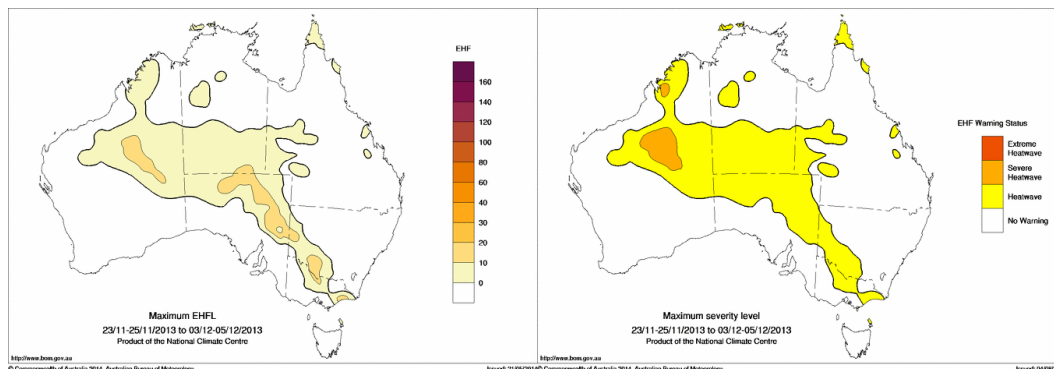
EHF
160
140
120
100
80
60
40
30
20
10
0

Maximum EHFL
23/11-25/11/2013 to 03/12-05/12/2013
Product of the National Climate Centre

http://www.bom.gov.au
© Commonwealth of Australia 2014, Australian Bureau of Meteorology
Issued: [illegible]

EHF Warning Status
Extreme Heatwave
Severe Heatwave
Heatwave
No Warning

Maximum severity level
23/11-25/11/2013 to 03/12-05/12/2013
Product of the National Climate Centre

http://www.bom.gov.au
© Commonwealth of Australia 2014, Australian Bureau of Meteorology
Issued: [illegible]